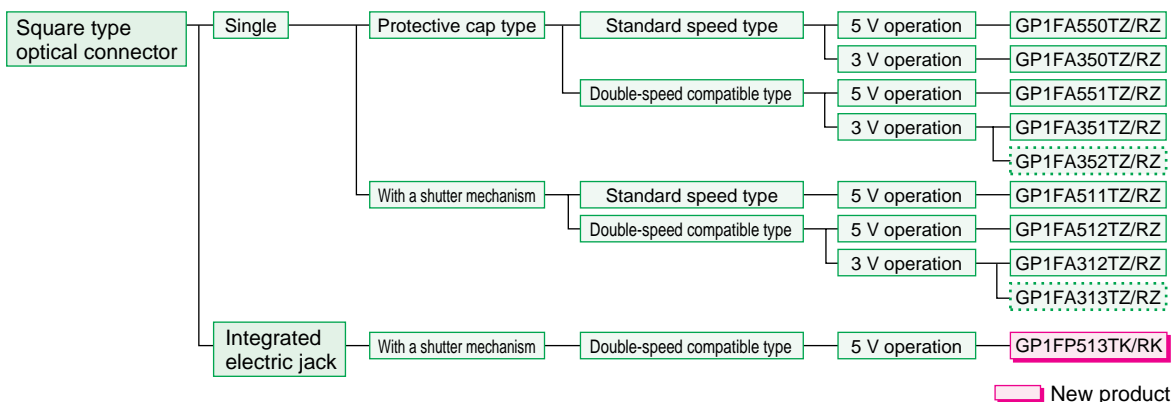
Square type optical connector

Single

Protective cap type

Standard speed type

5 V operation

GP1FA550TZ/RZ

3 V operation

GP1FA350TZ/RZ

Double-speed compatible type

5 V operation

GP1FA551TZ/RZ

3 V operation

GP1FA351TZ/RZ

GP1FA352TZ/RZ

With a shutter mechanism

Standard speed type

5 V operation

GP1FA511TZ/RZ

Double-speed compatible type

5 V operation

GP1FA512TZ/RZ

3 V operation

GP1FA312TZ/RZ

GP1FA313TZ/RZ

Integrated electric jack

With a shutter mechanism

Double-speed compatible type

5 V operation

GP1FP513TK/RK

New product